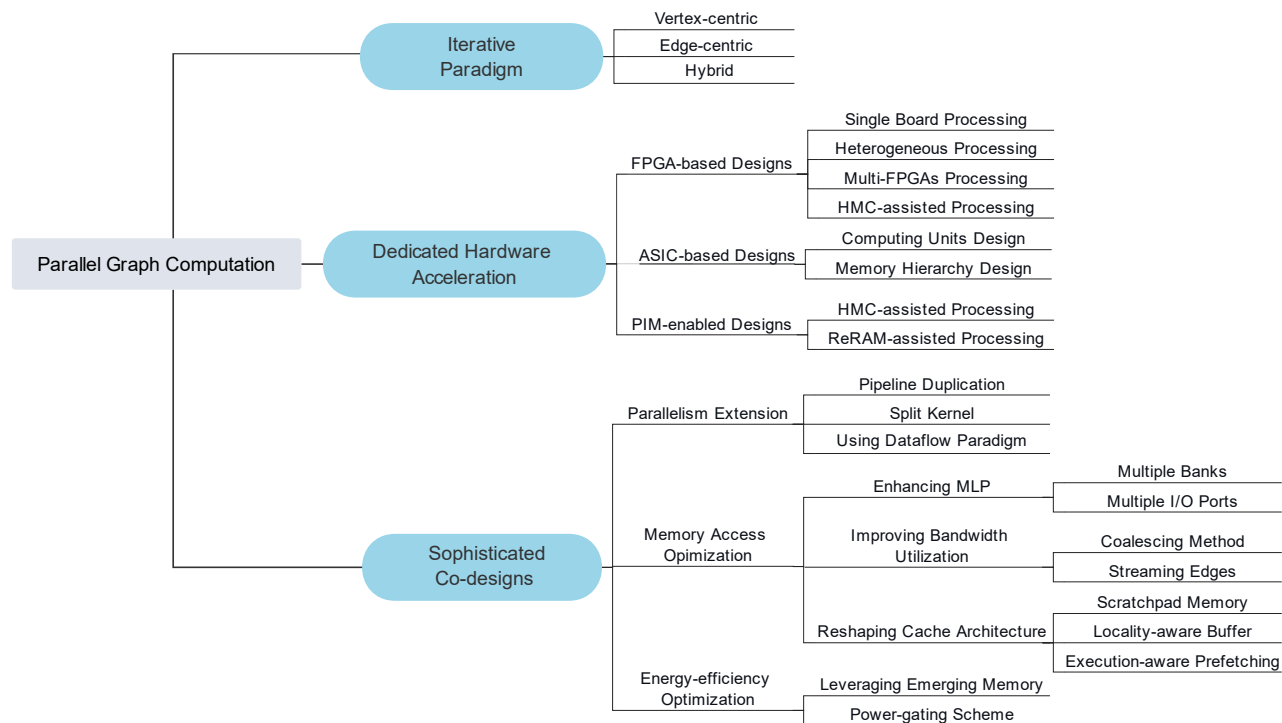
Parallel Graph Computation

Iterative Paradigm
Vertex-centric
Edge-centric
Hybrid

Dedicated Hardware Acceleration
FPGA-based Designs
Single Board Processing
Heterogeneous Processing
Multi-FPGAs Processing
HMC-assisted Processing
ASIC-based Designs
Computing Units Design
Memory Hierarchy Design
PIM-enabled Designs
HMC-assisted Processing
ReRAM-assisted Processing

Sophisticated Co-designs
Parallelism Extension
Pipeline Duplication
Split Kernel
Using Dataflow Paradigm
Memory Access Opimization
Enhancing MLP
Multiple Banks
Multiple I/O Ports
Improving Bandwidth Utilization
Coalescing Method
Streaming Edges
Reshaping Cache Architecture
Scratchpad Memory
Locality-aware Buffer
Execution-aware Prefetching
Energy-efficiency Optimization
Leveraging Emerging Memory
Power-gating Scheme